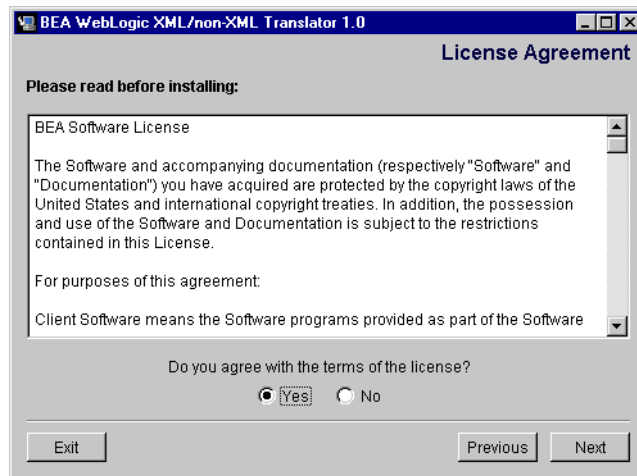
BEA WebLogic XML/non-XML Translator 1.0

License Agreement

Please read before installing:

BEA Software License

The Software and accompanying documentation (respectively "Software" and "Documentation") you have acquired are protected by the copyright laws of the United States and international copyright treaties. In addition, the possession and use of the Software and Documentation is subject to the restrictions contained in this License.

For purposes of this agreement:

Client Software means the Software programs provided as part of the Software

Do you agree with the terms of the license?

Yes No

Exit

Previous Next